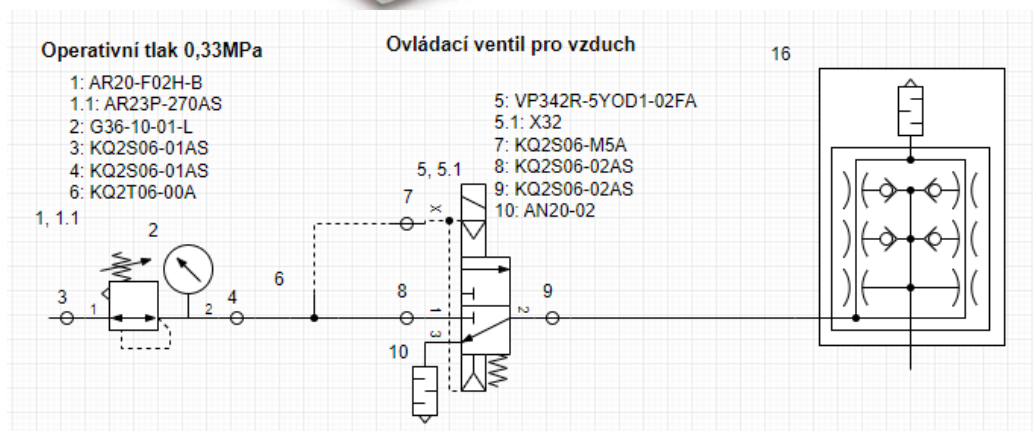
Operativní tlak 0,33MPa

1: AR20-F02H-B
1.1: AR23P-270AS
2: G36-10-01-L
3: KQ2S06-01AS
4: KQ2S06-01AS
6: KQ2T06-00A

Ovládací ventil pro vzduch

5: VP342R-5YOD1-02FA
5.1: X32
7: KQ2S06-M5A
8: KQ2S06-02AS
9: KQ2S06-02AS
10: AN20-02

16

5, 5.1
7
x
1, 1.1
2
6
3
1
2
4
8
1
3
2
9
10